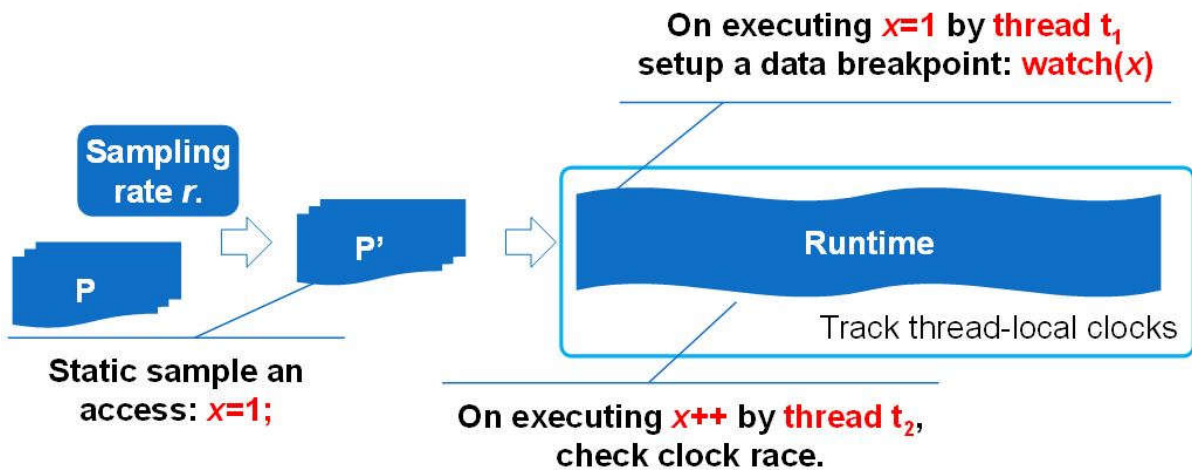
On executing $x$=1 by thread $t_1$ setup a data breakpoint: watch($x$)

Sampling rate $r$.

P

P’

Runtime

Track thread-local clocks

Static sample an access: $x$=1;

On executing $x$++ by thread $t_2$, check clock race.